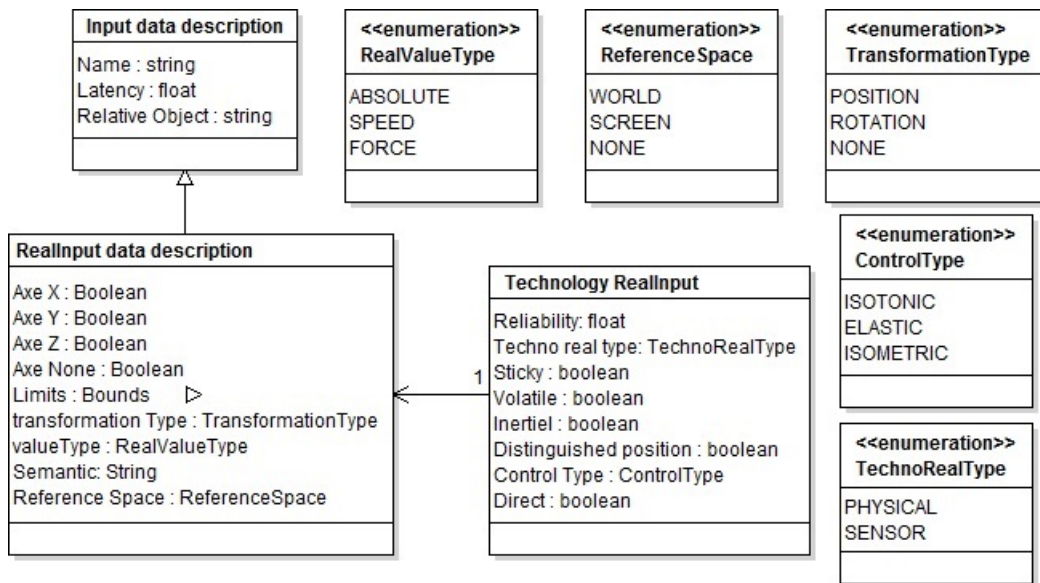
Input data description

Name : string
Latency : float
Relative Object : string

<<enumeration>>
RealValueType

ABSOLUTE
SPEED
FORCE

<<enumeration>>
ReferenceSpace

WORLD
SCREEN
NONE

<<enumeration>>
TransformationType

POSITION
ROTATION
NONE

RealInput data description

Axe X : Boolean
Axe Y : Boolean
Axe Z : Boolean
Axe None : Boolean
Limits : Bounds ▷
transformation Type : TransformationType
valueType : RealValueType
Semantic: String
Reference Space : ReferenceSpace

1

Technology RealInput

Reliability: float
Techno real type: TechnoRealType
Sticky : boolean
Volatile : boolean
Inertiel : boolean
Distinguished position : boolean
Control Type : ControlType
Direct : boolean

<<enumeration>>
ControlType

ISOTONIC
ELASTIC
ISOMETRIC

<<enumeration>>
TechnoRealType

PHYSICAL
SENSOR